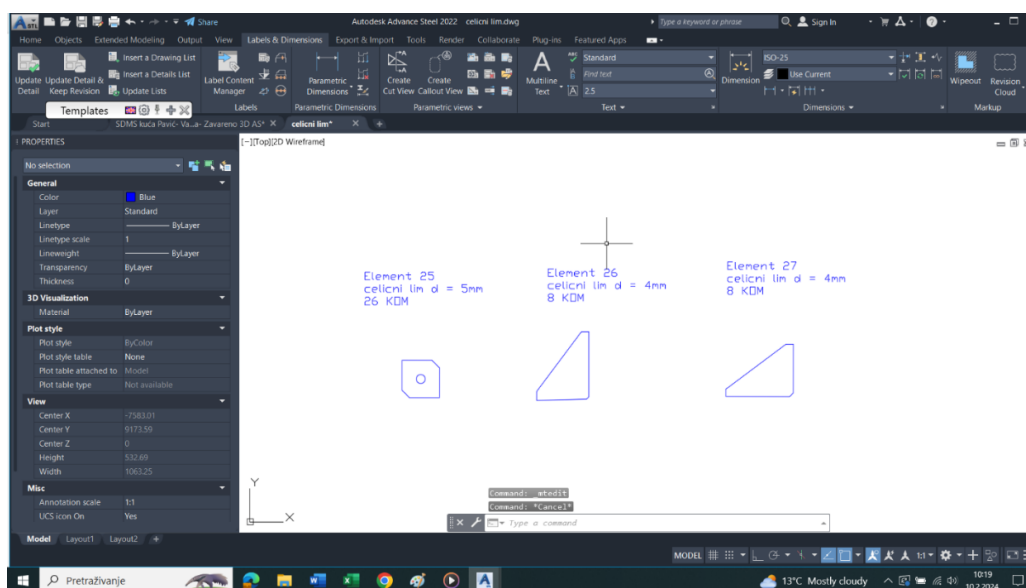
Share

Autodesk Advance Steel 2022 celicni lim.dwg

Type a keyword or phrase

Sign In

Home Objects Extended Modeling Output View Labels & Dimensions Export & Import Tools Render Collaborate Plug-ins Featured Apps

Update Detail Update Detail & Keep Revision

Insert a Drawing List

Insert a Details List

Update Lists

Label Content Manager

Parametric Dimensions

Create Cut View

Create Callout View

Multiline Text

Standard

Find text

2.5

Dimension

ISO-25

Use Current

Wipeout

Revision Cloud

Templates

Labels

Parametric Dimensions

Parametric views

Text

Dimensions

Markup

Start

SDMS kuca Pavić- Va...a- Zavareno 3D AS*

celicni lim*

PROPERTIES

[−][Top][2D Wireframe]

No selection

General

| | |
|---|---|
| Color | Blue |
| Layer | Standard |
| Linetype | ByLayer |
| Linetype scale | 1 |
| Lineweight | ByLayer |
| Transparency | ByLayer |
| Thickness | 0 |

3D Visualization

| | |
|---|---|
| Material | ByLayer |

Plot style

| | |
|---|---|
| Plot style | ByColor |
| Plot style table | None |
| Plot table attached to | Model |
| Plot table type | Not available |

View

| | |
|---|---|
| Center X | -7583.01 |
| Center Y | 9173.59 |
| Center Z | 0 |
| Height | 532.69 |
| Width | 1063.25 |

Misc

| | |
|---|---|
| Annotation scale | 1:1 |
| UCS icon On | Yes |

Element 25
celicni lim d = 5mm
26 KOM

Element 26
celicni lim d = 4mm
8 KOM

Element 27
celicni lim d = 4mm
8 KOM

Y

X

Command: _mtedit
Command: *Cancel*

Type a command

Model Layout1 Layout2 +

MODEL

Pretraživanje

13°C Mostly cloudy

10:19
10.2.2024